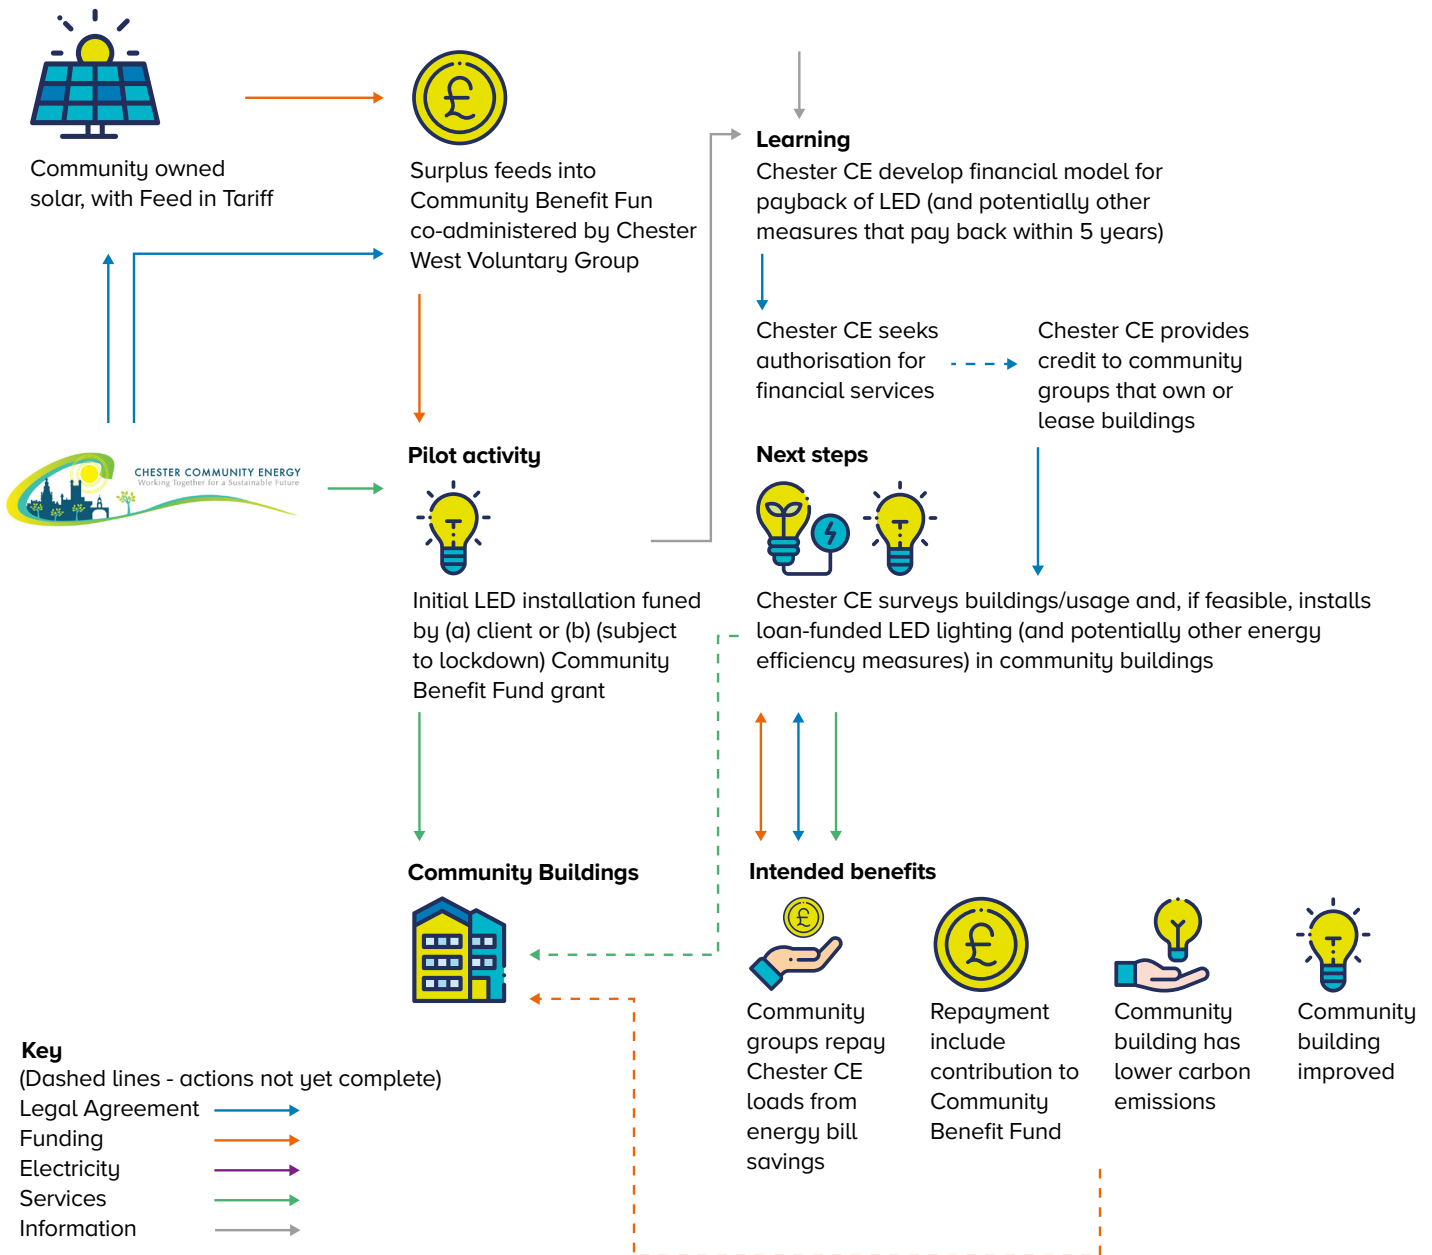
Community owned solar, with Feed in Tariff

Surplus feeds into Community Benefit Fun co-administered by Chester West Voluntary Group

Learning
Chester CE develop financial model for payback of LED (and potentially other measures that pay back within 5 years)

Chester CE seeks authorisation for financial services

Chester CE provides credit to community groups that own or lease buildings

CHESTER COMMUNITY ENERGY
Working Together for a Sustainable Future

Pilot activity

Initial LED installation funed by (a) client or (b) (subject to lockdown) Community Benefit Fund grant

Next steps

Chester CE surveys buildings/usage and, if feasible, installs loan-funded LED lighting (and potentially other energy efficiency measures) in community buildings

Community Buildings

Intended benefits

Community groups repay Chester CE loads from energy bill savings

Repayment include contribution to Community Benefit Fund

Community building has lower carbon emissions

Community building improved

Key
(Dashed lines - actions not yet complete)
Legal Agreement
Funding
Electricity
Services
Information